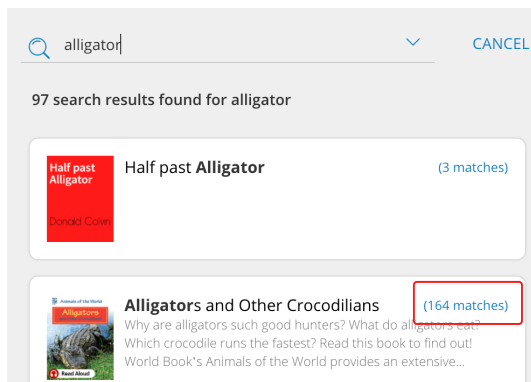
alligator

CANCEL

97 search results found for alligator

Half past Alligator

Donald Colvin

Half past **Alligator**

(3 matches)

Animals of the World

Alligators

Read Aloud

**Alligator**s and Other Crocodilians

(164 matches)

Why are alligators such good hunters? What do alligators eat? Which crocodile runs the fastest? Read this book to find out! World Book's Animals of the World provides an extensive...